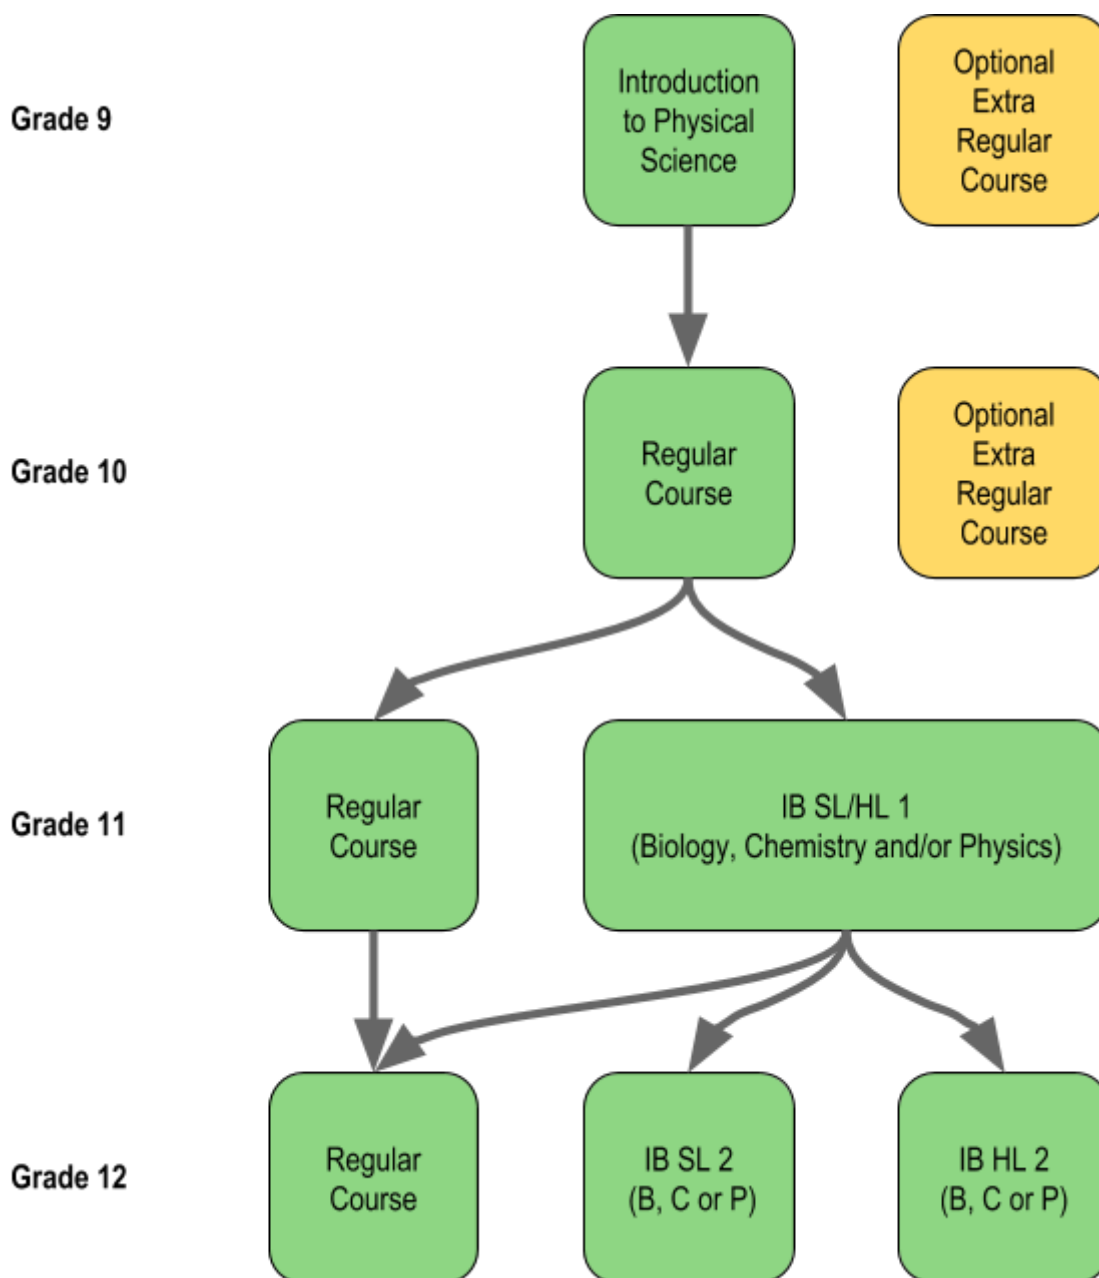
Grade 9

Introduction to Physical Science

Optional Extra Regular Course

Grade 10

Regular Course

Optional Extra Regular Course

Grade 11

Regular Course

IB SL/HL 1 (Biology, Chemistry and/or Physics)

Grade 12

Regular Course

IB SL 2 (B, C or P)

IB HL 2 (B, C or P)